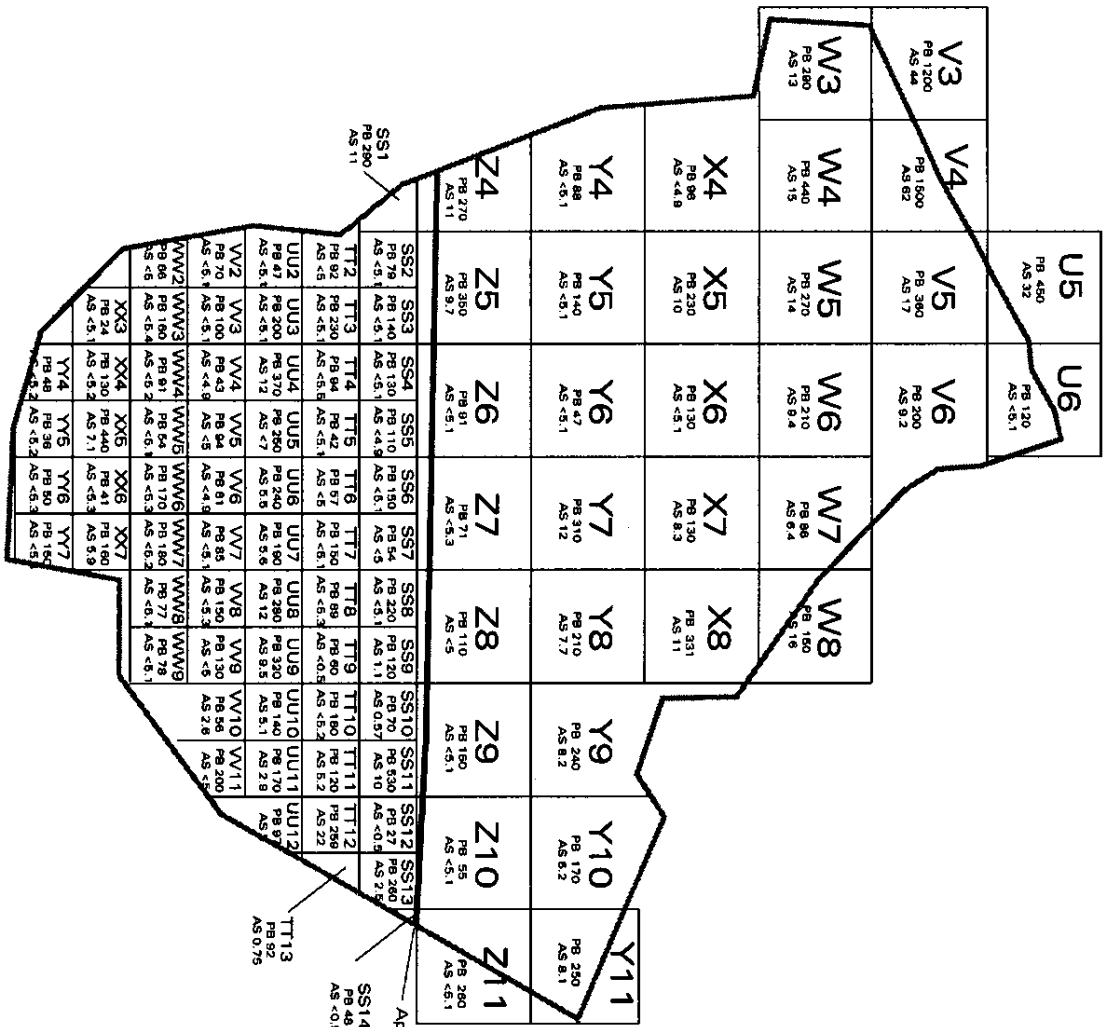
V3
PB 1200
AS 44

W3
PB 280
AS 13

V4
PB 1600
AS 62

W4
PB 440
AS 15

X4
PB 96
AS <4.9

Y4
PB 88
AS <5.1

Z4
PB 270
AS 11

SS1
PB 290
AS 11

U5
PB 450
AS 32

V5
PB 360
AS 17

W5
PB 270
AS 14

X5
PB 230
AS 10

Y5
PB 140
AS <5.1

Z5
PB 350
AS 9.7

U6
PB 120
AS <5.1

V6
PB 200
AS 9.2

W6
PB 210
AS 9.4

X6
PB 130
AS <5.1

Y6
PB 47
AS <5.1

Z6
PB 91
AS <5.1

W7
PB 86
AS 6.4

X7
PB 130
AS 8.3

Y7
PB 310
AS 12

Z7
PB 71
AS <5.3

W8
PB 160
AS 16

X8
PB 331
AS 11

Y8
PB 210
AS 7.7

Z8
PB 110
AS <5

Y9
PB 240
AS 8.2

Z9
PB 150
AS <5.1

Y10
PB 170
AS 6.2

Z10
PB 55
AS <5.1

Y11
PB 250
AS 8.1

Z11
PB 260
AS <5.1

SS2
PB 79
AS <5.1

SS3
PB 140
AS <5.1

SS4
PB 130
AS <5.1

SS5
PB 110
AS <4.9

SS6
PB 150
AS <5.1

SS7
PB 54
AS <5

SS8
PB 220
AS <5.1

SS9
PB 120
AS 1.1

SS10
PB 70
AS 0.57

SS11
PB 530
AS 10

SS12
PB 27
AS <0.5

SS13
PB 260
AS 2.5

TT2
PB 92
AS <5

TT3
PB 230
AS <5.1

TT4
PB 94
AS <5.6

TT5
PB 42
AS <5.1

TT6
PB 67
AS <5

TT7
PB 150
AS <5.1

TT8
PB 89
AS <5.3

TT9
PB 60
AS <0.5

TT10
PB 180
AS <5.2

TT11
PB 120
AS 5.2

TT12
PB 250
AS 22

UU2
PB 47
AS <5.1

UU3
PB 200
AS <5.1

UU4
PB 370
AS 12

UU5
PB 260
AS <7

UU6
PB 240
AS 5.5

UU7
PB 190
AS 5.6

UU8
PB 290
AS 12

UU9
PB 320
AS 9.5

UU10
PB 140
AS 5.1

UU11
PB 170
AS 2.9

UU12
PB 9
AS

VV2
PB 70
AS <5.1

VV3
PB 100
AS <5.1

VV4
PB 43
AS <4.9

VV5
PB 94
AS <5

VV6
PB 61
AS <4.9

VV7
PB 85
AS <5.1

VV8
PB 150
AS <5.3

VV9
PB 130
AS <5

VV10
PB 56
AS 2.6

VV11
PB 200
AS <5

WW2
PB 66
AS <5

WW3
PB 160
AS <5.4

WW4
PB 91
AS <5.2

WW5
PB 54
AS <5.1

WW6
PB 170
AS <5.3

WW7
PB 180
AS <5.2

WW8
PB 77
AS <5.1

WW9
PB 78
AS <5.1

XX3
PB 24
AS <5.1

XX4
PB 130
AS <5.2

XX5
PB 440
AS 7.1

XX6
PB 41
AS <5.1

XX7
PB 160
AS 5.9

YY4
PB 48
AS <5.2

YY5
PB 36
AS <5.2

YY6
PB 50
AS <5.3

YY7
PB 150
AS <5

TT13
PB 92
AS 0.75

SS14
PB 48
AS <0.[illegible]

Ap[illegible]